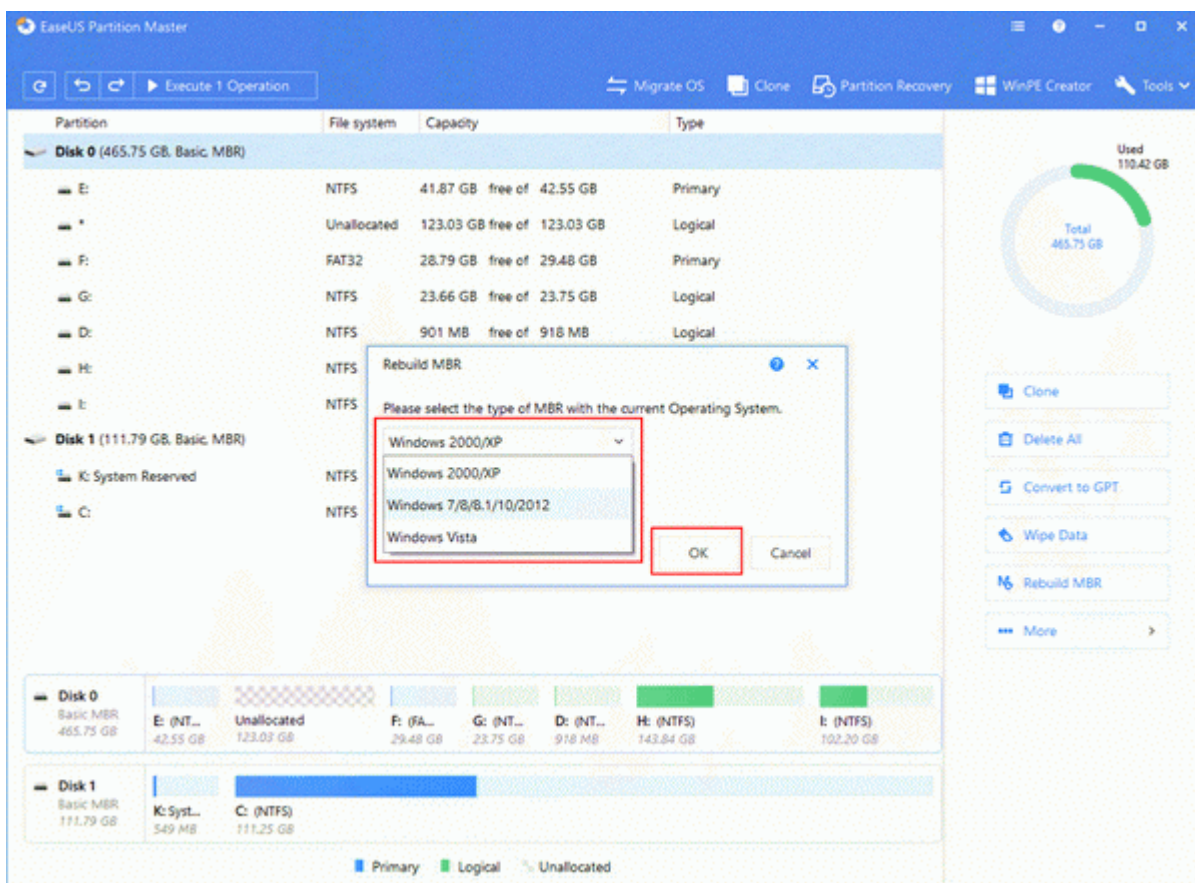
EaseUS Partition Master

Execute 1 Operation

Migrate OS Clone Partition Recovery WinPE Creator Tools

| Partition | File system | Capacity | Type |
|---|---|---|---|
| Disk 0 (465.75 GB, Basic, MBR) | | | |
| E: | NTFS | 41.87 GB free of 42.55 GB | Primary |
| * | Unallocated | 123.03 GB free of 123.03 GB | Logical |
| F: | FAT32 | 28.79 GB free of 29.48 GB | Primary |
| G: | NTFS | 23.66 GB free of 23.75 GB | Logical |
| D: | NTFS | 901 MB free of 918 MB | Logical |
| H: | NTFS | | |
| I: | NTFS | | |
| Disk 1 (111.79 GB, Basic, MBR) | | | |
| K: System Reserved | NTFS | | |
| C: | NTFS | | |

Rebuild MBR

Please select the type of MBR with the current Operating System.

Windows 2000/XP

Windows 2000/XP

Windows 7/8/8.1/10/2012

Windows Vista

OK Cancel

Used 110.42 GB

Total 465.75 GB

Clone

Delete All

Convert to GPT

Wipe Data

Rebuild MBR

More

Disk 0 Basic MBR 465.75 GB
E: (NT... 42.55 GB
Unallocated 123.03 GB
F: (FA... 29.48 GB
G: (NT... 23.75 GB
D: (NT... 918 MB
H: (NTFS) 143.84 GB
I: (NTFS) 102.20 GB

Disk 1 Basic MBR 111.79 GB
K: Syst... 549 MB
C: (NTFS) 111.25 GB

Primary Logical Unallocated